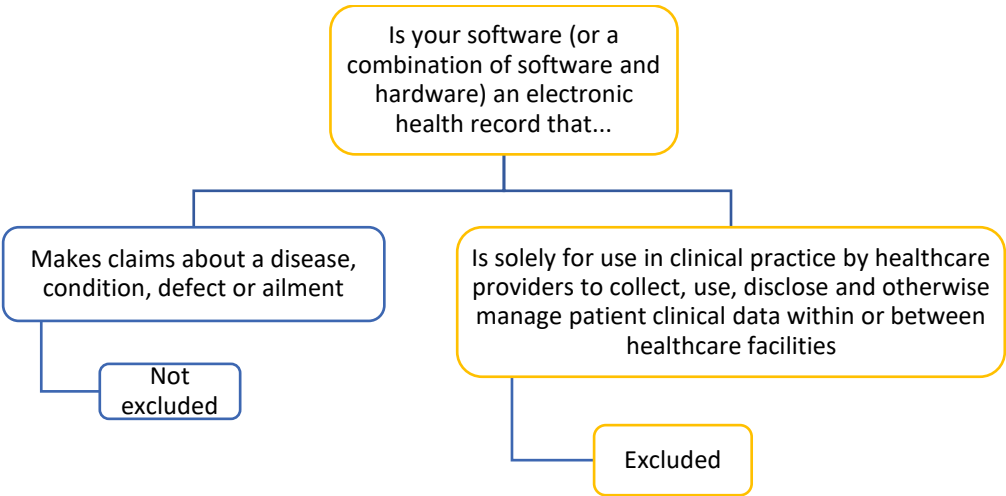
Is your software (or a combination of software and hardware) an electronic health record that...

Makes claims about a disease, condition, defect or ailment

Not excluded

Is solely for use in clinical practice by healthcare providers to collect, use, disclose and otherwise manage patient clinical data within or between healthcare facilities

Excluded